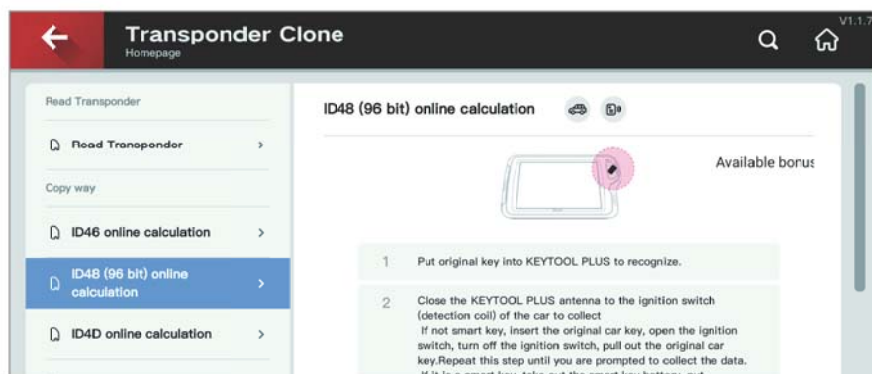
Transponder Clone
Homepage

V1.1.7

Read Transponder

Read Transponder >

Copy way

ID46 online calculation >

ID48 (96 bit) online calculation >

ID4D online calculation >

ID48 (96 bit) online calculation

Available bonus

1 Put original key into KEYTOOL PLUS to recognize.

2 Close the KEYTOOL PLUS antenna to the ignition switch (detection coil) of the car to collect
If not smart key, insert the original car key, open the ignition switch, turn off the ignition switch, pull out the original car key.Repeat this step until you are prompted to collect the data.
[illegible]